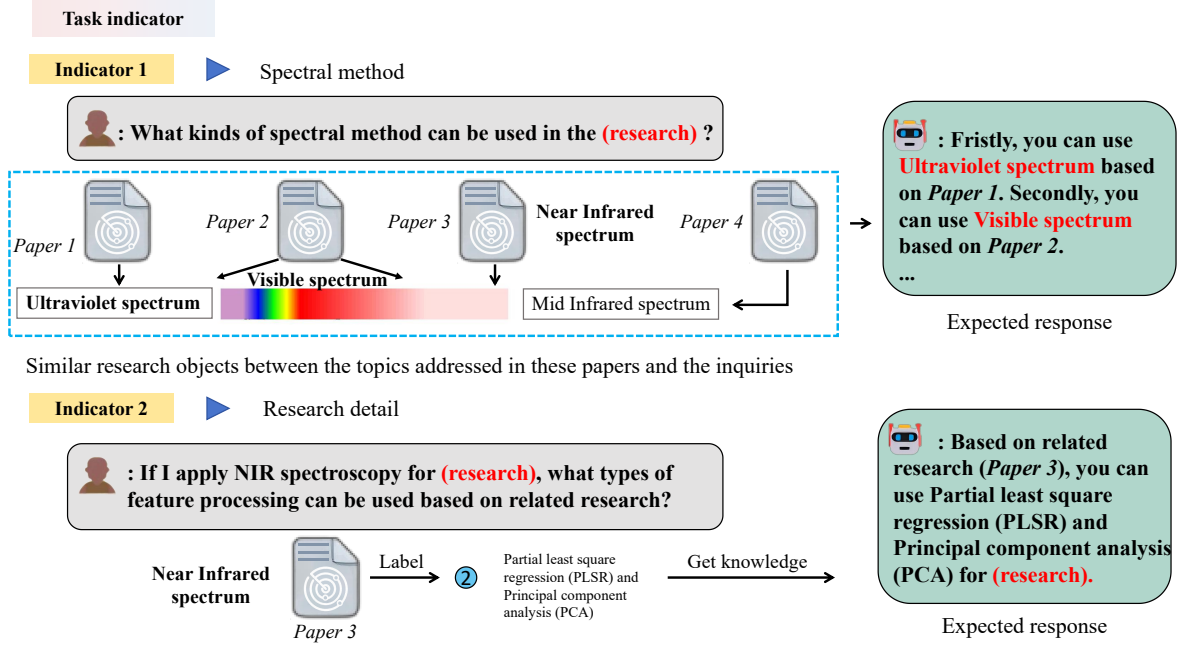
Task indicator

Indicator 1

Spectral method

: What kinds of spectral method can be used in the (research) ?

Paper 1

Paper 2

Paper 3

Near Infrared spectrum

Paper 4

Visible spectrum

Ultraviolet spectrum

Mid Infrared spectrum

: Fristly, you can use Ultraviolet spectrum based on *Paper 1*. Secondly, you can use Visible spectrum based on *Paper 2*.
...

Expected response

Similar research objects between the topics addressed in these papers and the inquiries

Indicator 2

Research detail

: If I apply NIR spectroscopy for (research), what types of feature processing can be used based on related research?

Near Infrared spectrum

Paper 3

Label

2

Partial least square regression (PLSR) and Principal component analysis (PCA)

Get knowledge

: Based on related research (*Paper 3*), you can use Partial least square regression (PLSR) and Principal component analysis (PCA) for (research).

Expected response